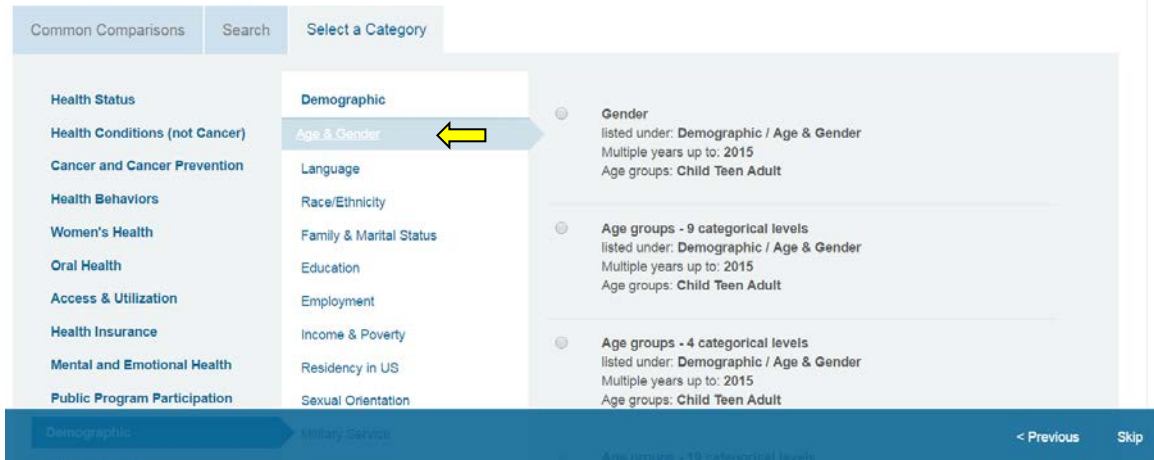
Common Comparisons | Search | Select a Category

Health Status
Health Conditions (not Cancer)
Cancer and Cancer Prevention
Health Behaviors
Women's Health
Oral Health
Access & Utilization
Health Insurance
Mental and Emotional Health
Public Program Participation
Demographic

Demographic
Age & Gender
Language
Race/Ethnicity
Family & Marital Status
Education
Employment
Income & Poverty
Residency in US
Sexual Orientation
Military Service

Gender
listed under: Demographic / Age & Gender
Multiple years up to: 2015
Age groups: Child Teen Adult

Age groups - 9 categorical levels
listed under: Demographic / Age & Gender
Multiple years up to: 2015
Age groups: Child Teen Adult

Age groups - 4 categorical levels
listed under: Demographic / Age & Gender
Multiple years up to: 2015
Age groups: Child Teen Adult

Age groups - 10 categorical levels

< Previous
Skip